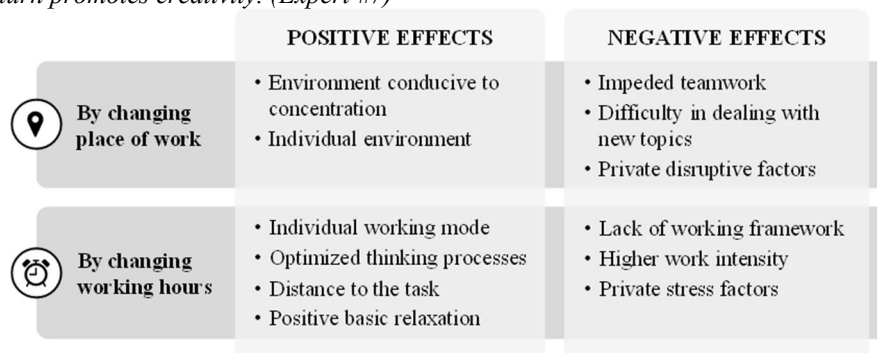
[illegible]urn promotes creativity. (Expert #7)

| | POSITIVE EFFECTS | NEGATIVE EFFECTS |
|---|---|---|
| By changing place of work | • Environment conducive to concentration<br>• Individual environment | • Impeded teamwork<br>• Difficulty in dealing with new topics<br>• Private disruptive factors |
| By changing working hours | • Individual working mode<br>• Optimized thinking processes<br>• Distance to the task<br>• Positive basic relaxation | • Lack of working framework<br>• Higher work intensity<br>• Private stress factors |